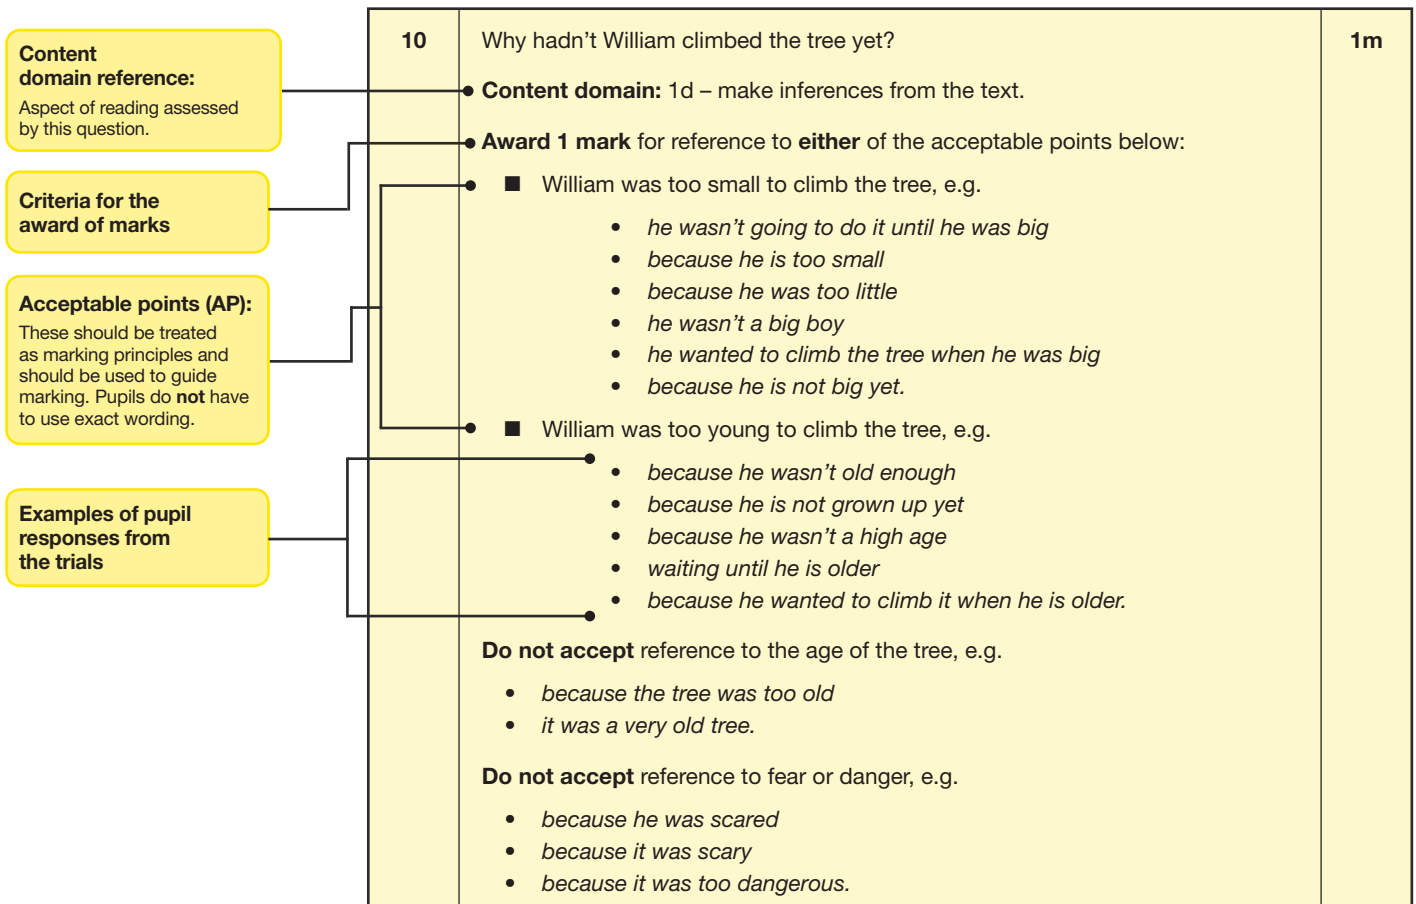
Content domain reference:
Aspect of reading assessed by this question.

Criteria for the award of marks

Acceptable points (AP):
These should be treated as marking principles and should be used to guide marking. Pupils do **not** have to use exact wording.

Examples of pupil responses from the trials

10 Why hadn't William climbed the tree yet? 1m

**Content domain:** 1d – make inferences from the text.

**Award 1 mark** for reference to **either** of the acceptable points below:

■ William was too small to climb the tree, e.g.

- *he wasn't going to do it until he was big*
- *because he is too small*
- *because he was too little*
- *he wasn't a big boy*
- *he wanted to climb the tree when he was big*
- *because he is not big yet.*

■ William was too young to climb the tree, e.g.

- *because he wasn't old enough*
- *because he is not grown up yet*
- *because he wasn't a high age*
- *waiting until he is older*
- *because he wanted to climb it when he is older.*

**Do not accept** reference to the age of the tree, e.g.

- *because the tree was too old*
- *it was a very old tree.*

**Do not accept** reference to fear or danger, e.g.

- *because he was scared*
- *because it was scary*
- *because it was too dangerous.*